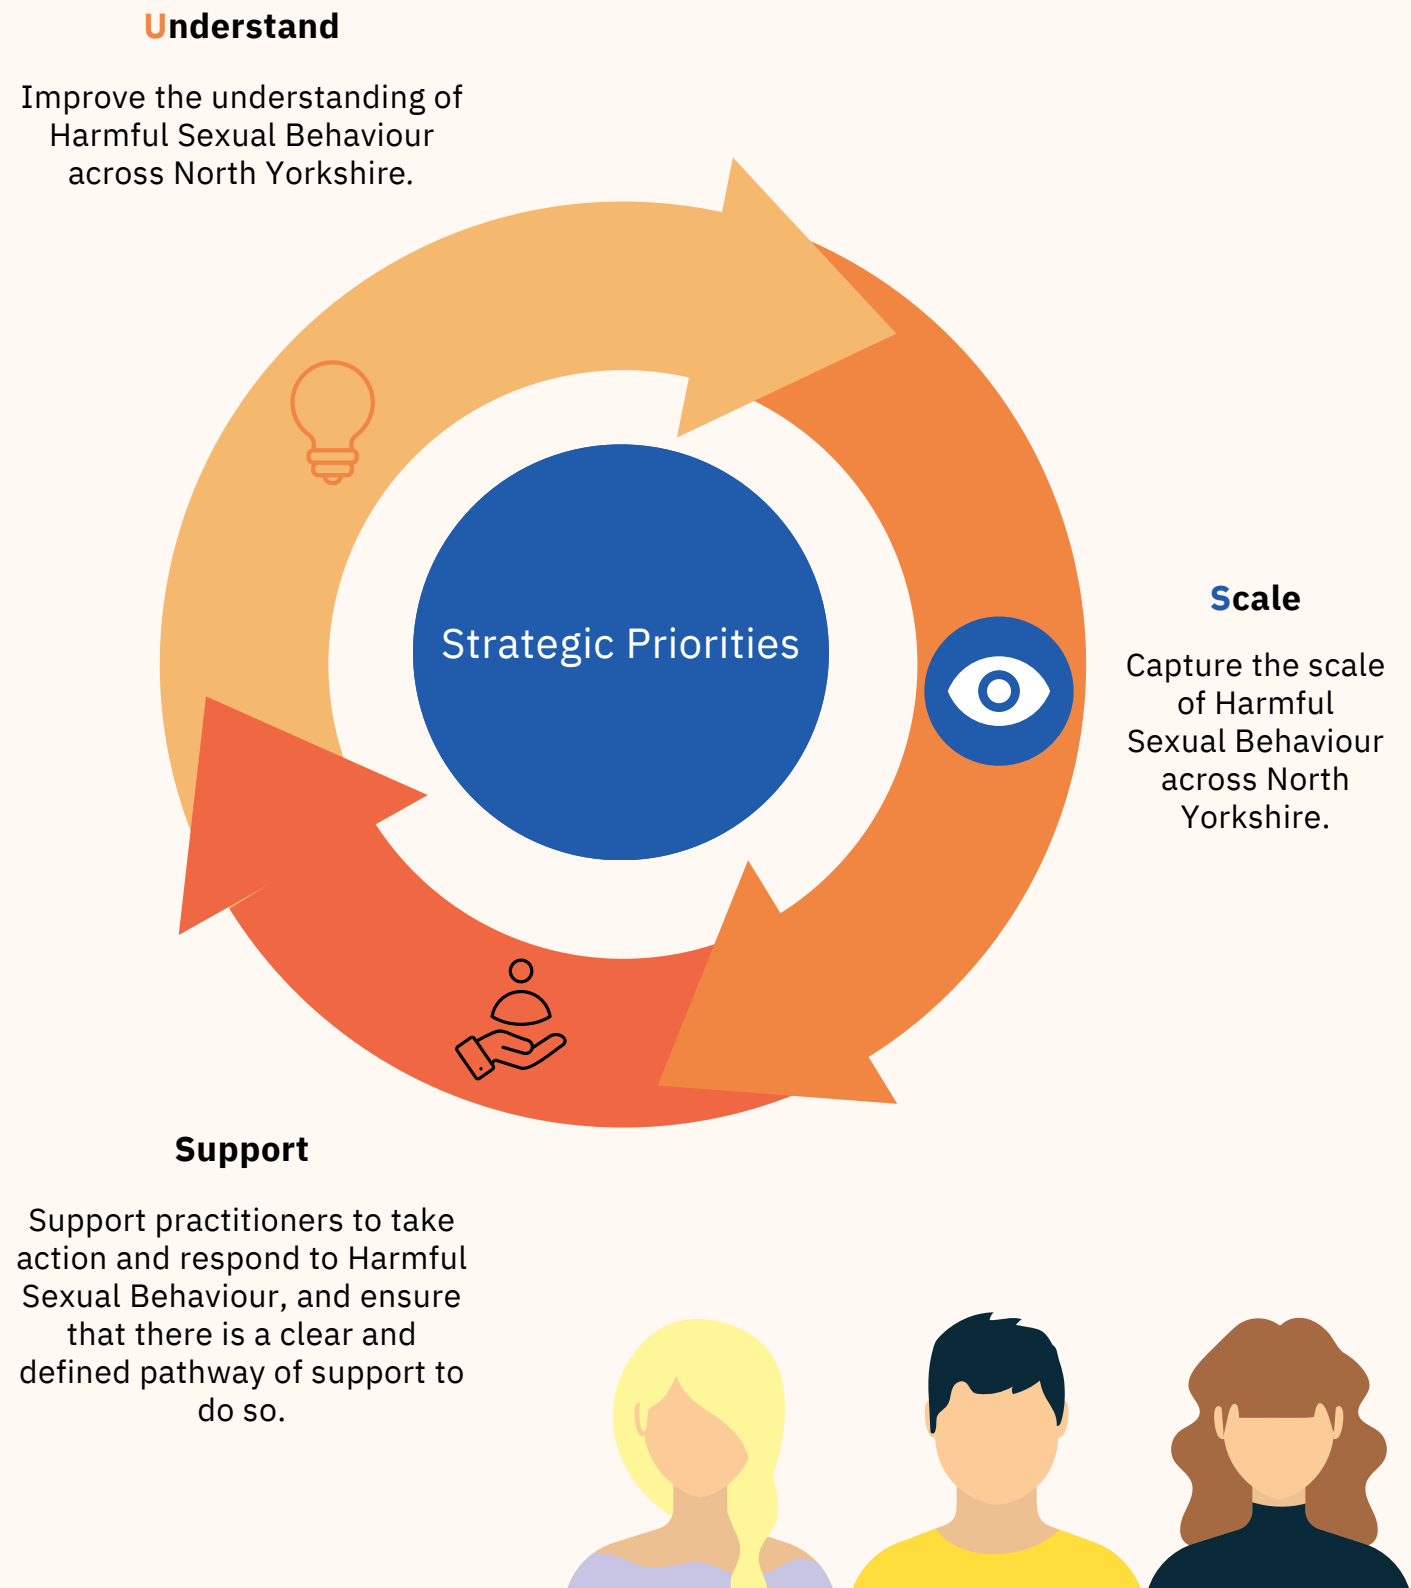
Understand

Improve the understanding of Harmful Sexual Behaviour across North Yorkshire.

Strategic Priorities

Scale

Capture the scale of Harmful Sexual Behaviour across North Yorkshire.

Support

Support practitioners to take action and respond to Harmful Sexual Behaviour, and ensure that there is a clear and defined pathway of support to do so.